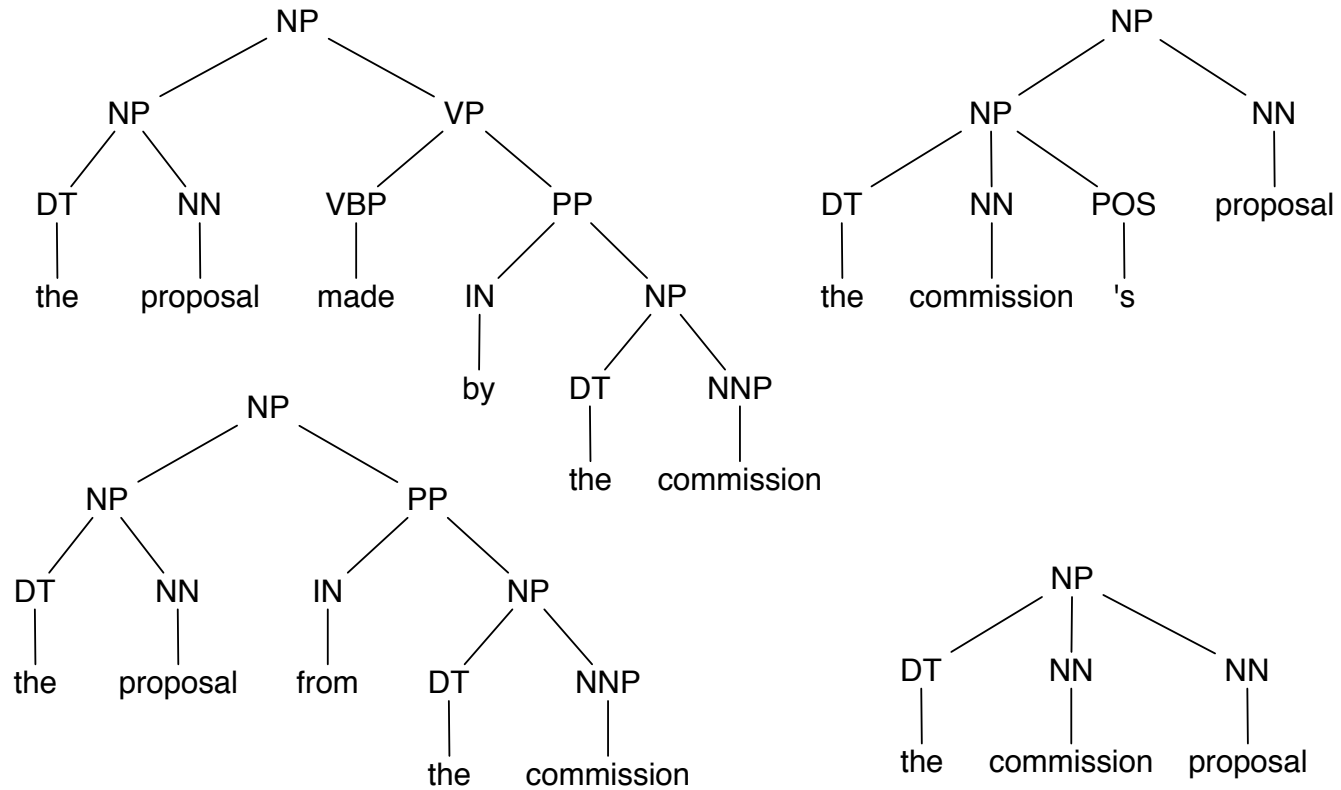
NP
NP VP
DT NN VBP PP
the proposal made IN NP
by DT NNP
the commission

NP
NP NN
DT NN POS proposal
the commission 's

NP
NP PP
DT NN IN NP
the proposal from DT NNP
the commission

NP
DT NN NN
the commission proposal